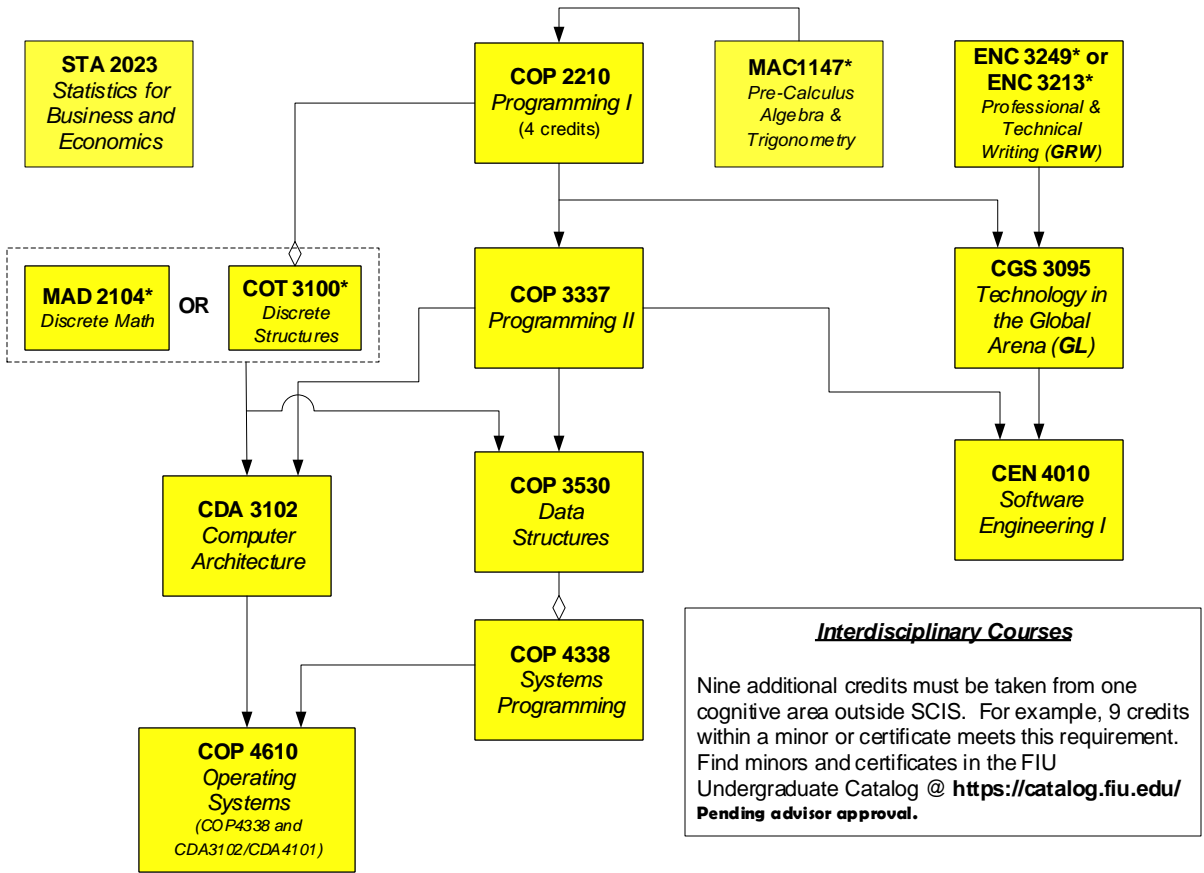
STA 2023
Statistics for Business and Economics

COP 2210
Programming I
(4 credits)

MAC1147*
Pre-Calculus Algebra & Trigonometry

ENC 3249* or ENC 3213*
Professional & Technical Writing (GRW)

MAD 2104*
Discrete Math

OR

COT 3100*
Discrete Structures

COP 3337
Programming II

CGS 3095
Technology in the Global Arena (GL)

CDA 3102
Computer Architecture

COP 3530
Data Structures

CEN 4010
Software Engineering I

COP 4338
Systems Programming

COP 4610
Operating Systems
(COP4338 and CDA3102/CDA4101)

Interdisciplinary Courses

Nine additional credits must be taken from one cognitive area outside SCIS. For example, 9 credits within a minor or certificate meets this requirement. Find minors and certificates in the FIU Undergraduate Catalog @ https://catalog.fiu.edu/
Pending advisor approval.